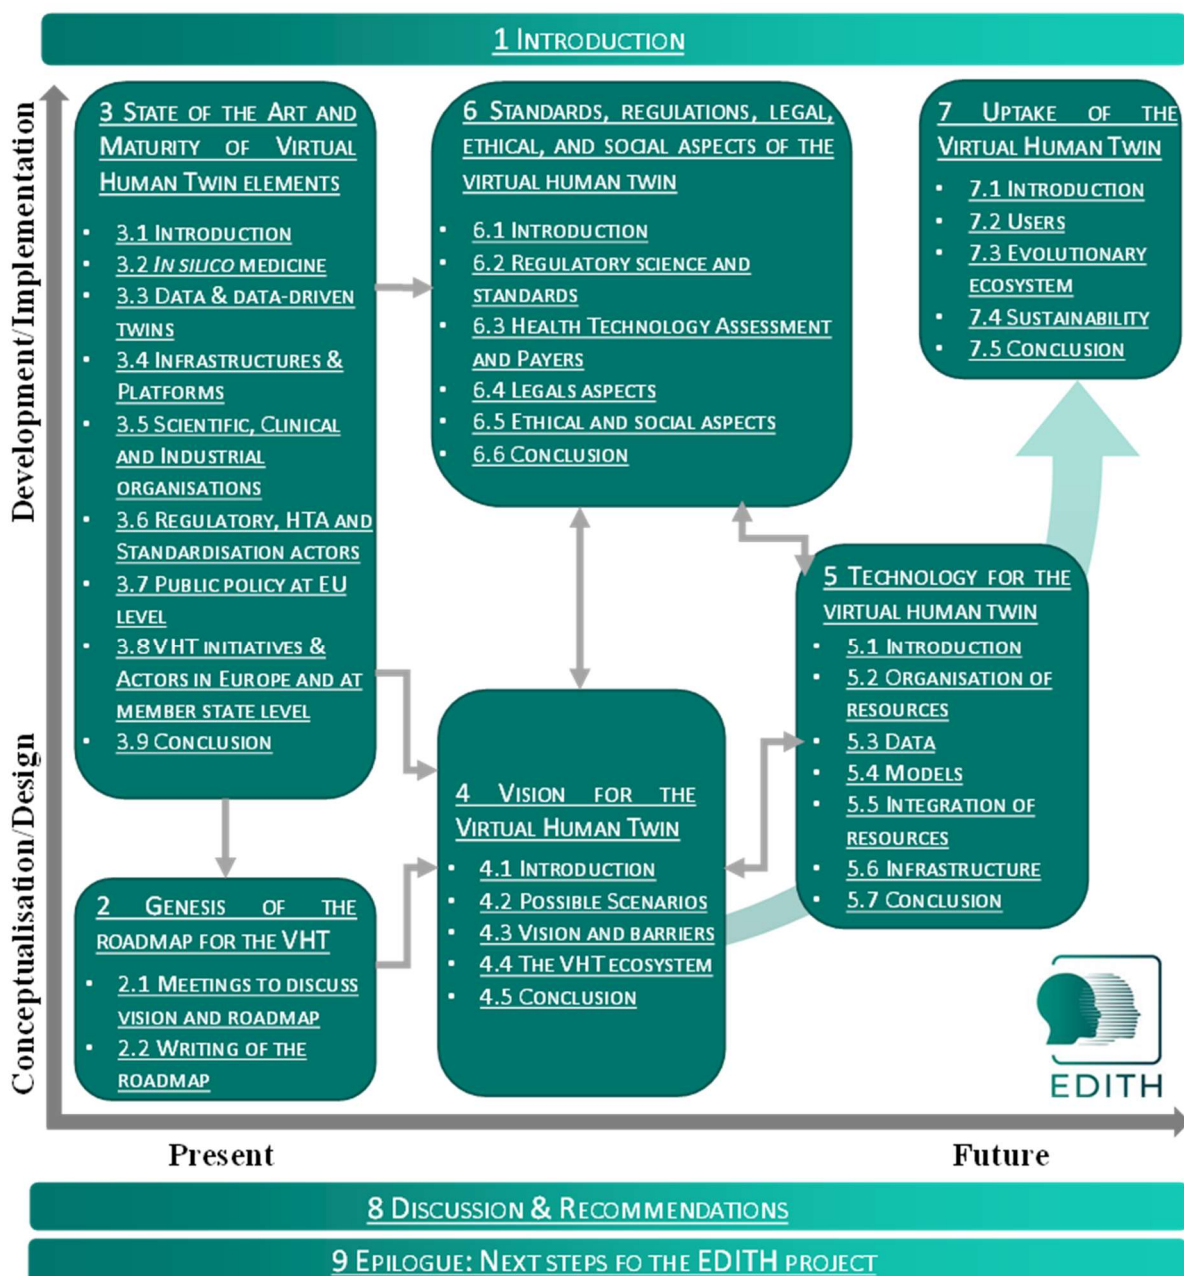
1 Introduction

Development/Implementation

Conceptualisation/Design

3 State of the Art and Maturity of Virtual Human Twin elements

- 3.1 Introduction
- 3.2 *In silico* medicine
- 3.3 Data & data-driven twins
- 3.4 Infrastructures & Platforms
- 3.5 Scientific, Clinical and Industrial organisations
- 3.6 Regulatory, HTA and Standardisation actors
- 3.7 Public policy at EU level
- 3.8 VHT initiatives & Actors in Europe and at member state level
- 3.9 Conclusion

6 Standards, regulations, legal, ethical, and social aspects of the virtual human twin

- 6.1 Introduction
- 6.2 Regulatory science and standards
- 6.3 Health Technology Assessment and Payers
- 6.4 Legals aspects
- 6.5 Ethical and social aspects
- 6.6 Conclusion

7 Uptake of the Virtual Human Twin

- 7.1 Introduction
- 7.2 Users
- 7.3 Evolutionary ecosystem
- 7.4 Sustainability
- 7.5 Conclusion

5 Technology for the virtual human twin

- 5.1 Introduction
- 5.2 Organisation of resources
- 5.3 Data
- 5.4 Models
- 5.5 Integration of resources
- 5.6 Infrastructure
- 5.7 Conclusion

4 Vision for the Virtual Human Twin

- 4.1 Introduction
- 4.2 Possible Scenarios
- 4.3 Vision and barriers
- 4.4 The VHT ecosystem
- 4.5 Conclusion

2 Genesis of the roadmap for the VHT

- 2.1 Meetings to discuss vision and roadmap
- 2.2 Writing of the roadmap

EDITH

Present

Future

8 Discussion & Recommendations

9 Epilogue: Next steps fo the EDITH project